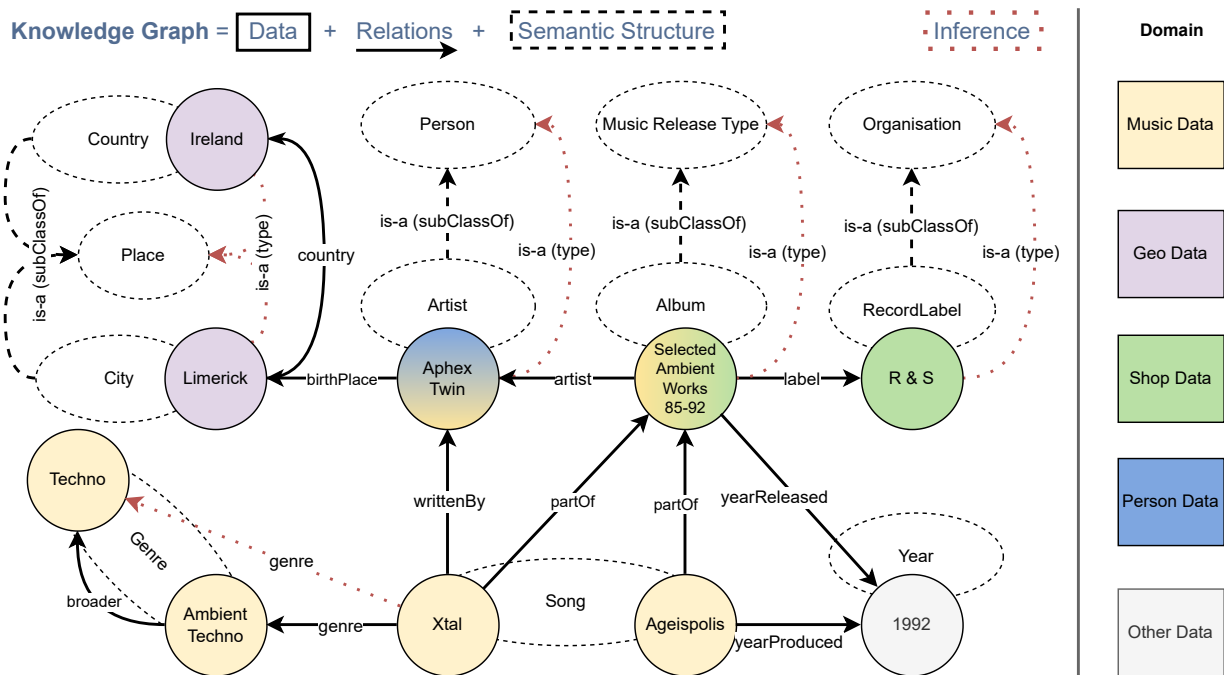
Knowledge Graph = Data + Relations + Semantic Structure

Inference

Domain

Music Data

Geo Data

Shop Data

Person Data

Other Data

Country

Ireland

Place

City

Limerick

is-a (subClassOf)

is-a (type)

country

birthPlace

Person

is-a (subClassOf)

is-a (type)

Artist

Aphex Twin

artist

Music Release Type

is-a (subClassOf)

is-a (type)

Album

Selected Ambient Works 85-92

label

Organisation

is-a (subClassOf)

is-a (type)

RecordLabel

R & S

Techno

Genre

broader

Ambient Techno

genre

genre

writtenBy

partOf

partOf

yearReleased

Xtal

Song

Ageispolis

yearProduced

Year

1992